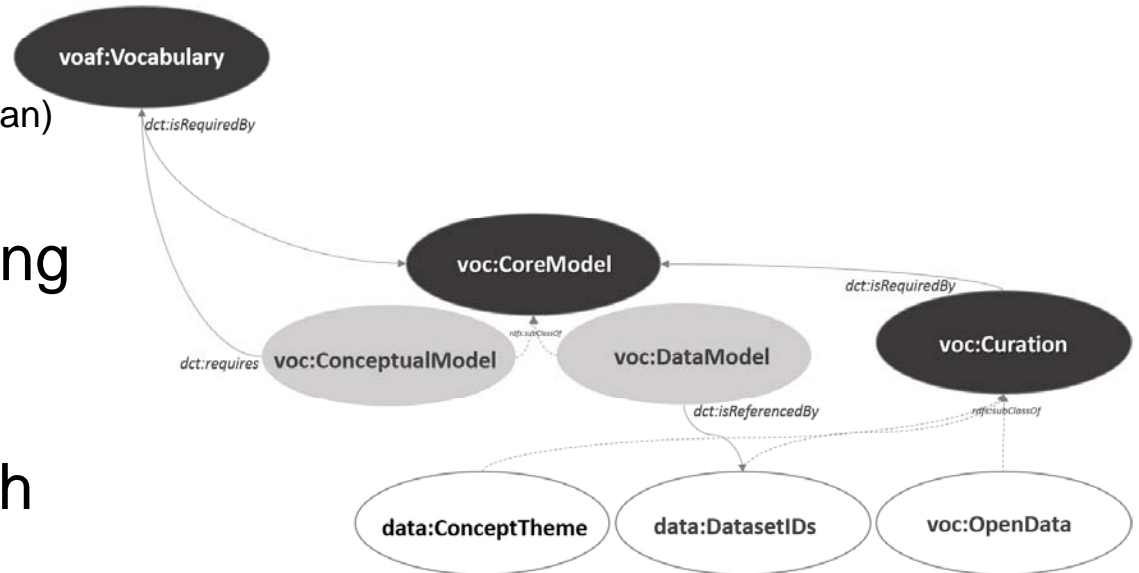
voaf:Vocabulary

an)

dct:isRequiredBy

ng

voc:CoreModel

dct:isRequiredBy

rdfs:subClassOf

dct:requires

voc:ConceptualModel

voc:DataModel

voc:Curation

dct:isReferencedBy

rdfs:subClassOf

h

data:ConceptTheme

data:DatasetIDs

voc:OpenData